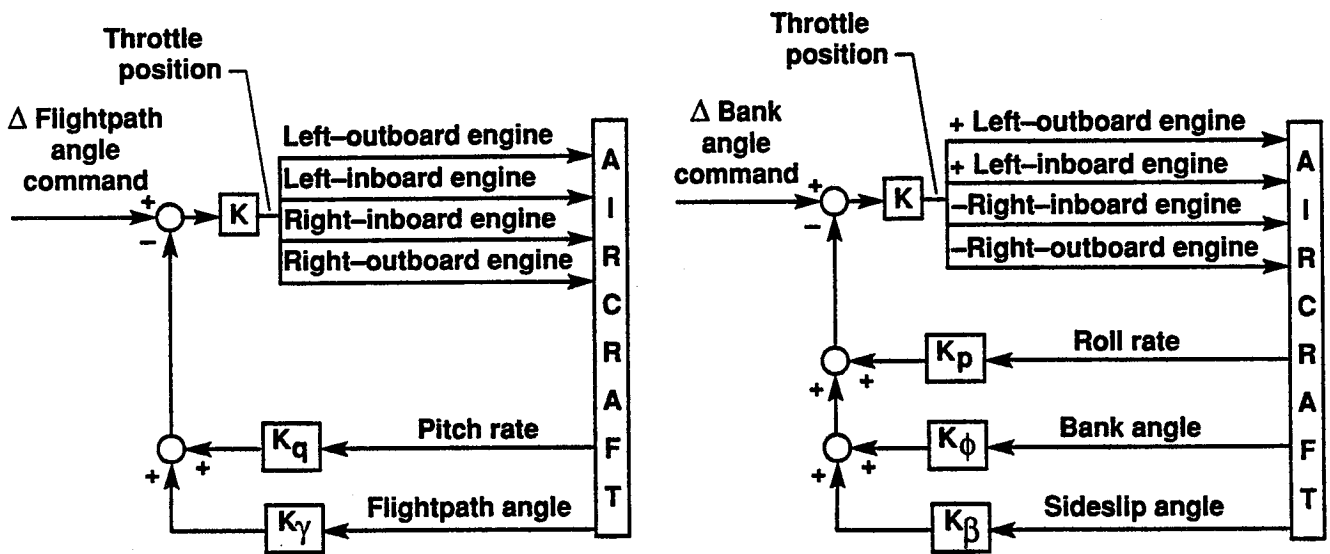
Throttle position

Δ Flightpath angle command

+

−

K

Left–outboard engine

Left–inboard engine

Right–inboard engine

Right–outboard engine

A
I
R
C
R
A
F
T

$K_q$

Pitch rate

+

+

$K_\gamma$

Flightpath angle

Throttle position

Δ Bank angle command

+

−

K

+ Left–outboard engine

+ Left–inboard engine

–Right–inboard engine

–Right–outboard engine

A
I
R
C
R
A
F
T

$K_p$

Roll rate

+

+

$K_\phi$

Bank angle

+

+

$K_\beta$

Sideslip angle